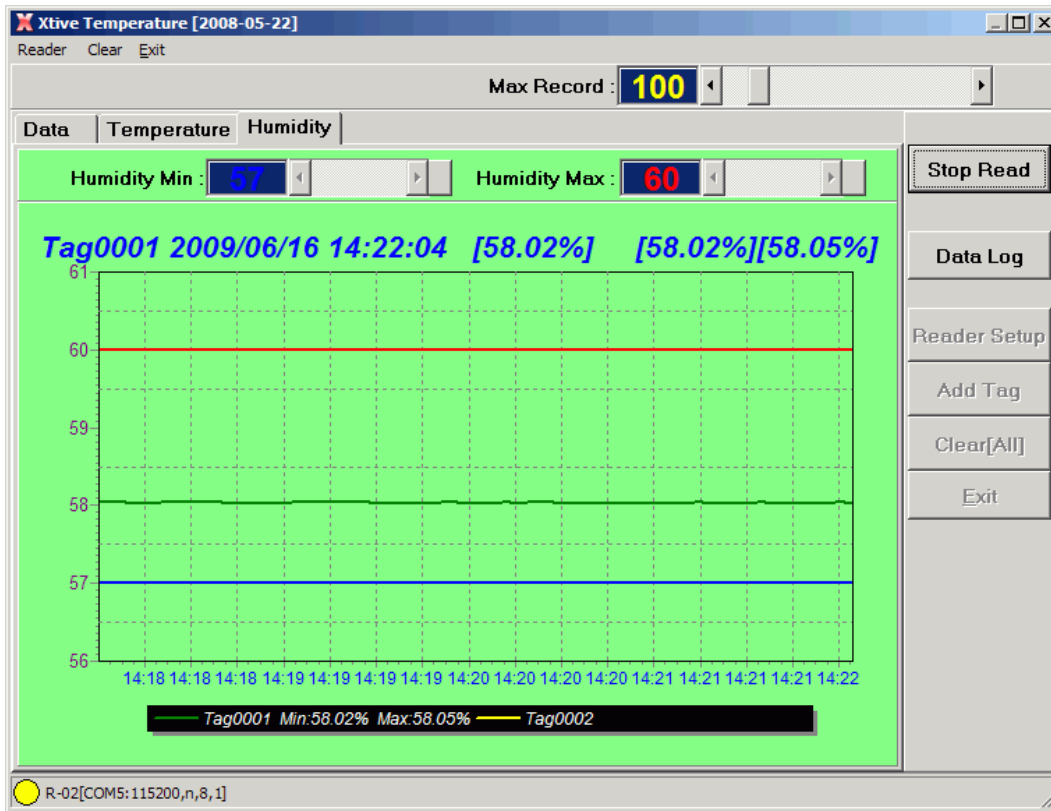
Xtive Temperature [2008-05-22]

Reader Clear Exit

Max Record : 100

Data Temperature Humidity

Humidity Min : 57 Humidity Max : 60

Tag0001 2009/06/16 14:22:04 [58.02%] [58.02%][58.05%]

61
60
59
58
57
56

14:18 14:18 14:18 14:19 14:19 14:19 14:19 14:20 14:20 14:20 14:20 14:21 14:21 14:21 14:21 14:22

Tag0001 Min:58.02% Max:58.05% Tag0002

Stop Read

Data Log

Reader Setup

Add Tag

Clear[All]

Exit

R-02[COM5:115200,n,8,1]